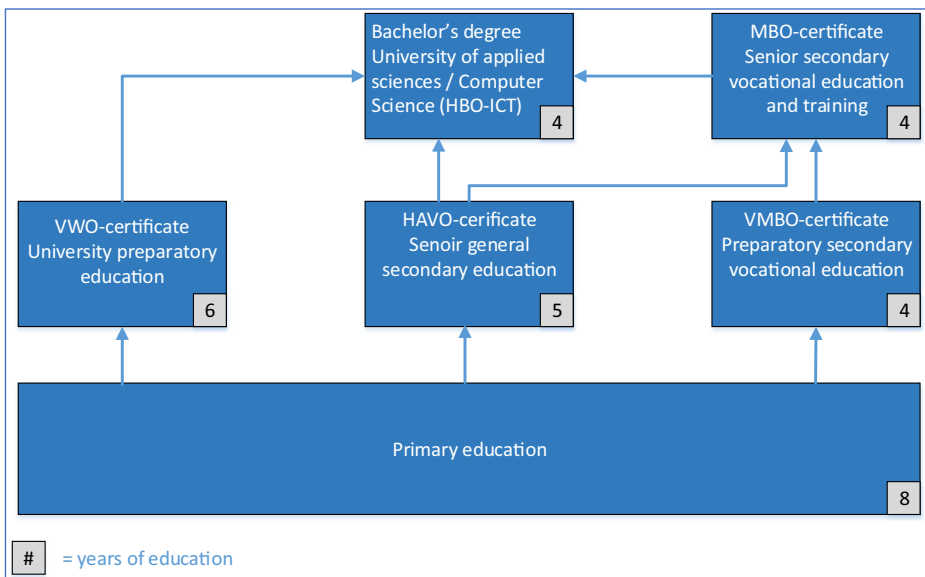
Bachelor's degree
University of applied sciences / Computer Science (HBO-ICT)
4

MBO-certificate
Senior secondary vocational education and training
4

VWO-certificate
University preparatory education
6

HAVO-cerificate
Senoir general secondary education
5

VMBO-certificate
Preparatory secondary vocational education
4

Primary education
8

# = years of education